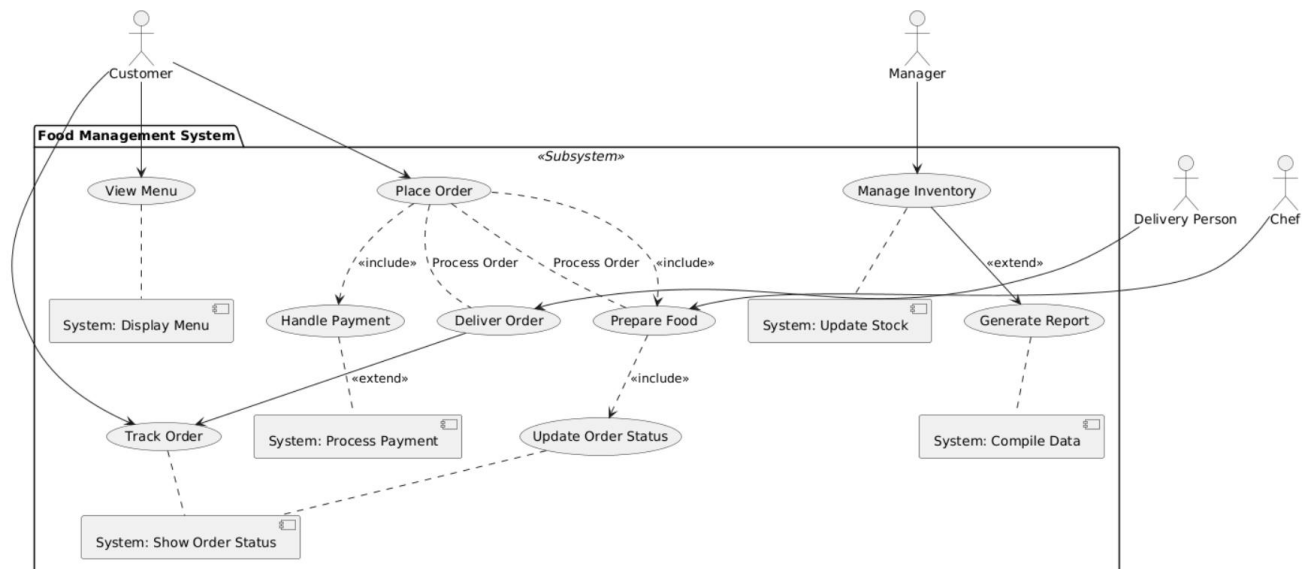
Customer

Manager

Food Management System

«Subsystem»

View Menu

Place Order

Manage Inventory

Delivery Person

Chef

«include»

Process Order

Process Order

«include»

«extend»

System: Display Menu

Handle Payment

Deliver Order

Prepare Food

System: Update Stock

Generate Report

«extend»

«include»

Track Order

System: Process Payment

Update Order Status

System: Compile Data

System: Show Order Status